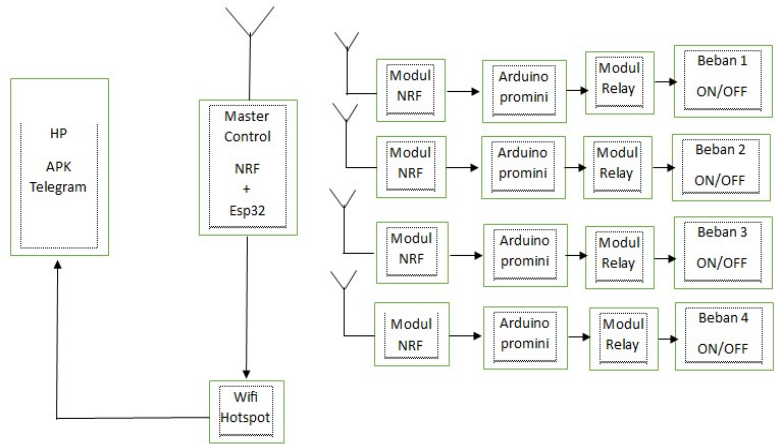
HP

APK Telegram

Master Control

NRF + Esp32

Wifi Hotspot

Modul NRF

Arduino promini

Modul Relay

Beban 1 ON/OFF

Modul NRF

Arduino promini

Modul Relay

Beban 2 ON/OFF

Modul NRF

Arduino promini

Modul Relay

Beban 3 ON/OFF

Modul NRF

Arduino promini

Modul Relay

Beban 4 ON/OFF